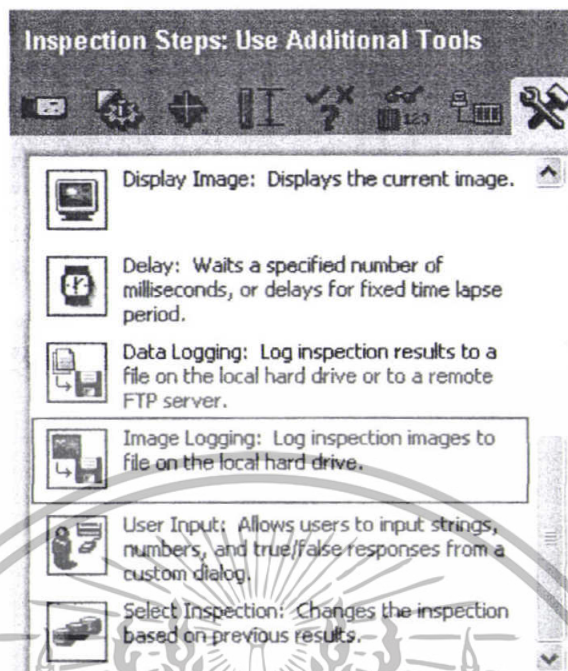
Inspection Steps: Use Additional Tools

Display Image: Displays the current image.

Delay: Waits a specified number of milliseconds, or delays for fixed time lapse period.

Data Logging: Log inspection results to a file on the local hard drive or to a remote FTP server.

Image Logging: Log inspection images to file on the local hard drive.

User Input: Allows users to input strings, numbers, and true/false responses from a custom dialog.

Select Inspection: Changes the inspection based on previous results.